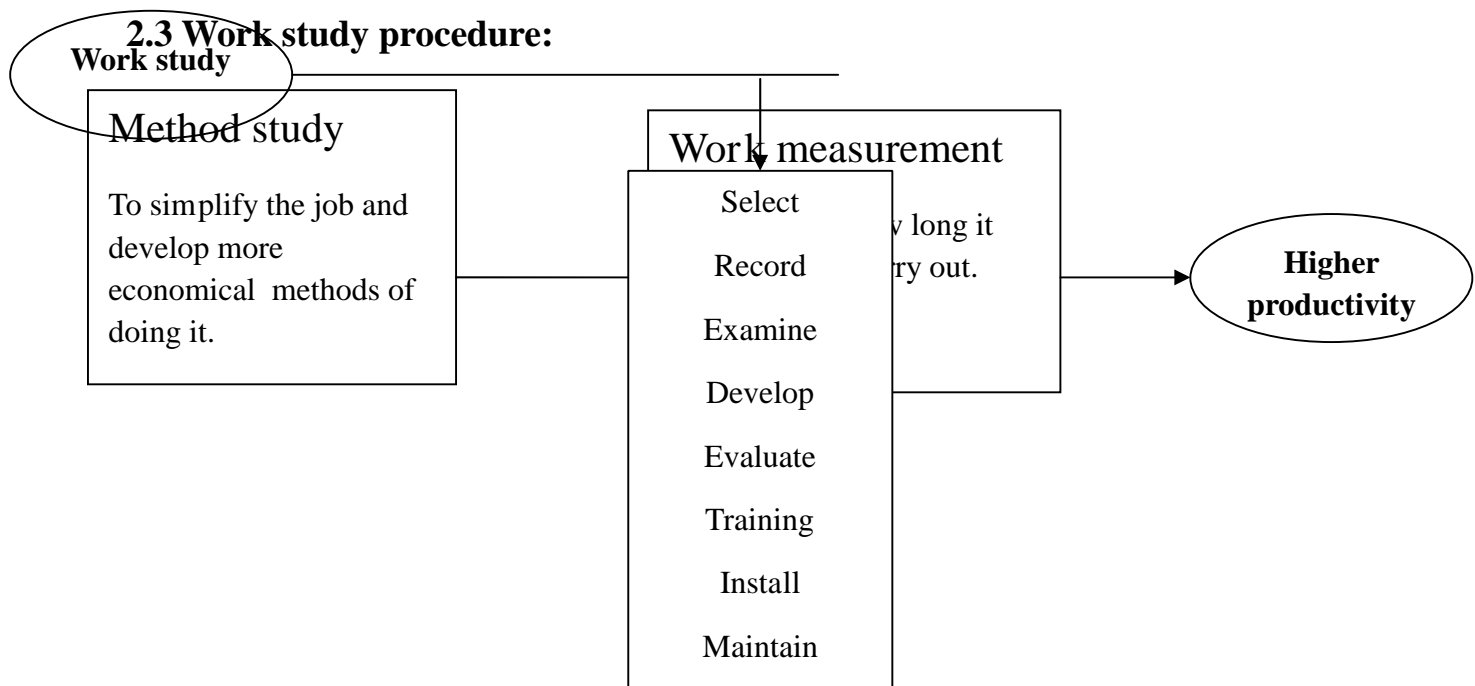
2.3 Work study procedure:

Work study

Method study

To simplify the job and develop more economical methods of doing it.

Work measurement

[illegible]v long it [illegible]ry out.

Select

Record

Examine

Develop

Evaluate

Training

Install

Maintain

Higher productivity